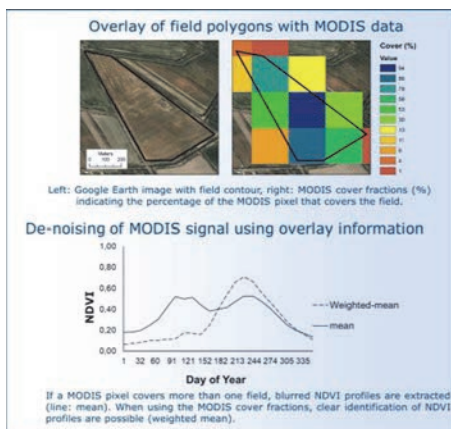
Overlay of field polygons with MODIS data

Meters
0 100 200

Cover (%)
Value
94
86
78
59
53
35
13
12
10
8
5
1

Left: Google Earth image with field contour, right: MODIS cover fractions (%) indicating the percentage of the MODIS pixel that covers the field.

De-noising of MODIS signal using overlay information

1,00
0,80
0,60
0,40
0,20
0,00
NDVI
1 32 60 91 121 152 182 213 244 274 305 335
Day of Year
Weighted-mean
mean

If a MODIS pixel covers more than one field, blurred NDVI profiles are extracted (line: mean). When using the MODIS cover fractions, clear identification of NDVI profiles are possible (weighted mean).